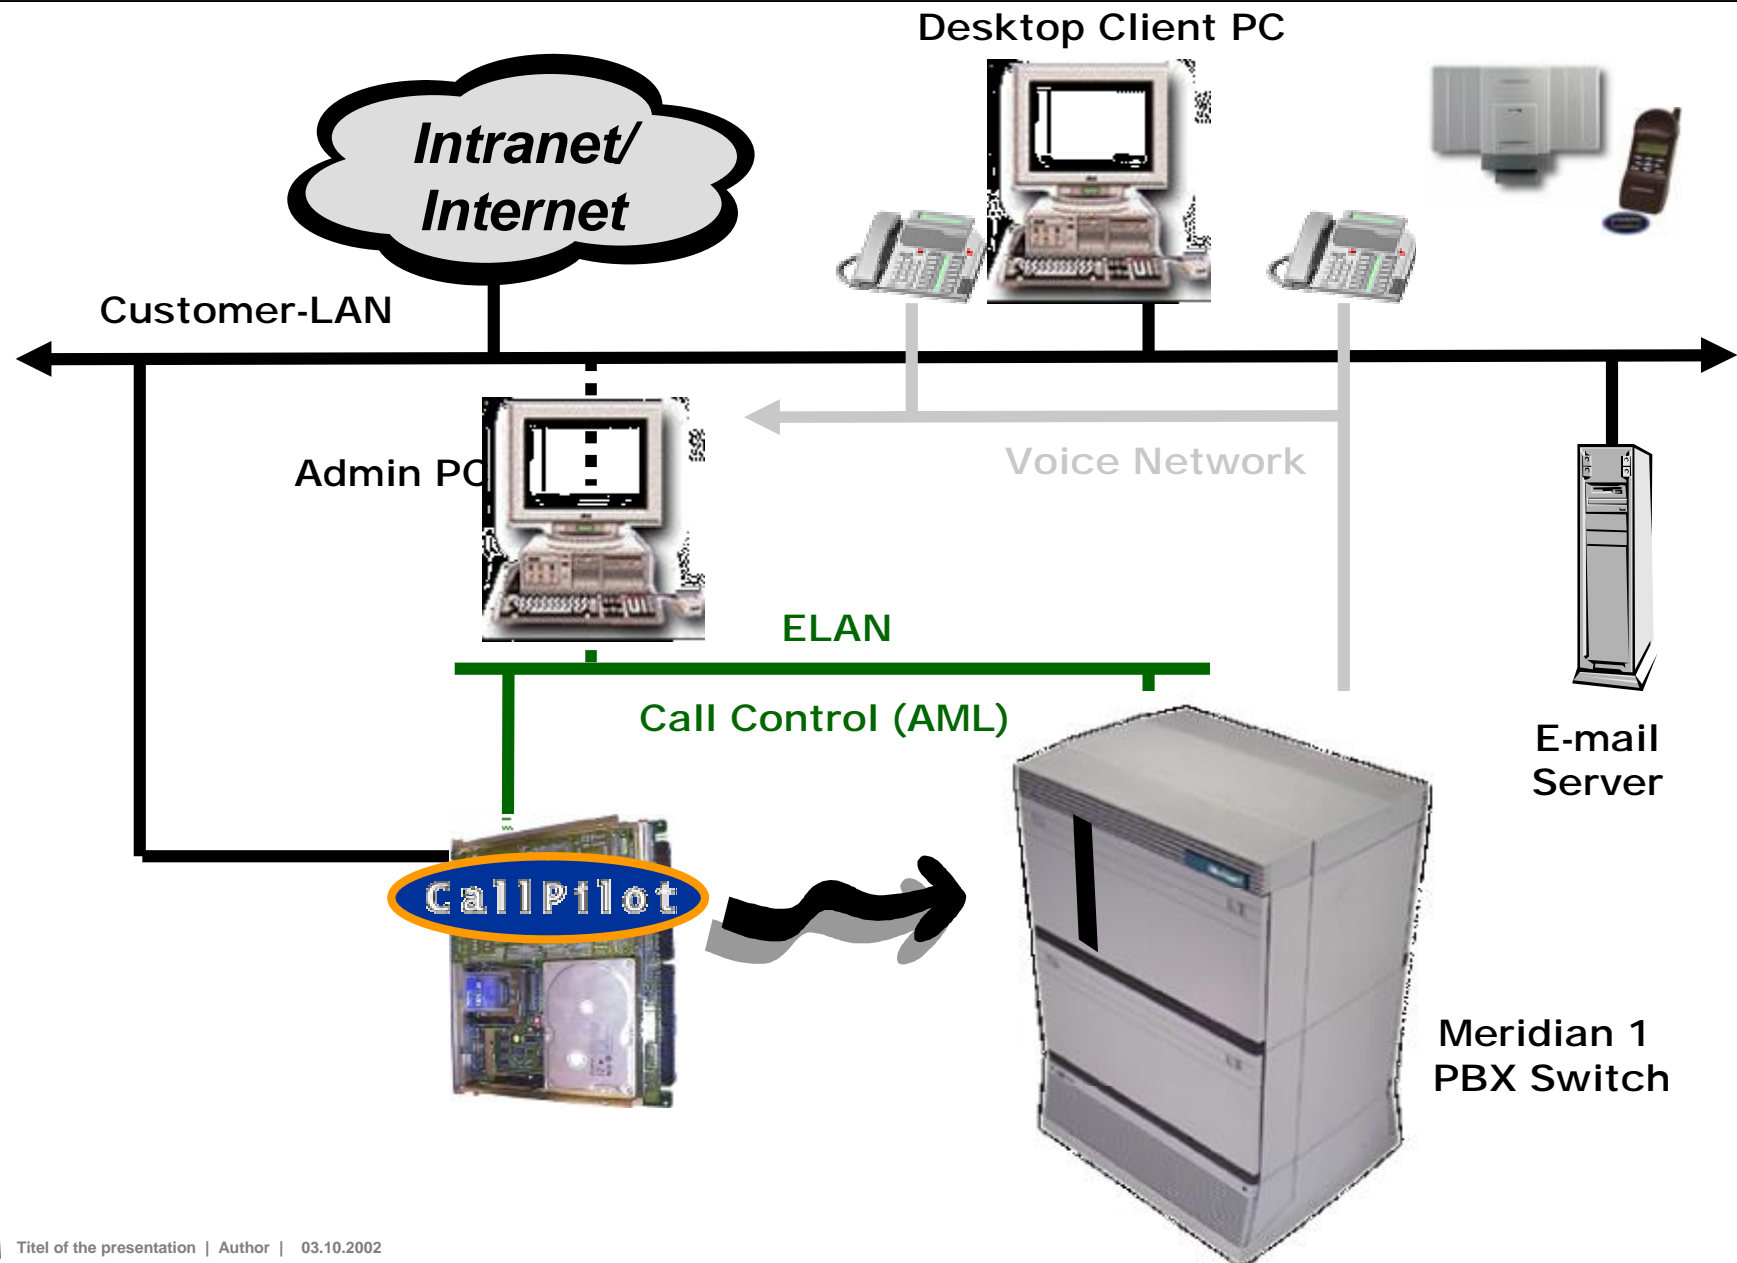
Desktop Client PC

Intranet/ Internet

Customer-LAN

Admin PC

Voice Network

ELAN

Call Control (AML)

E-mail Server

CallPilot

Meridian 1 PBX Switch

Titel of the presentation | Author | 03.10.2002